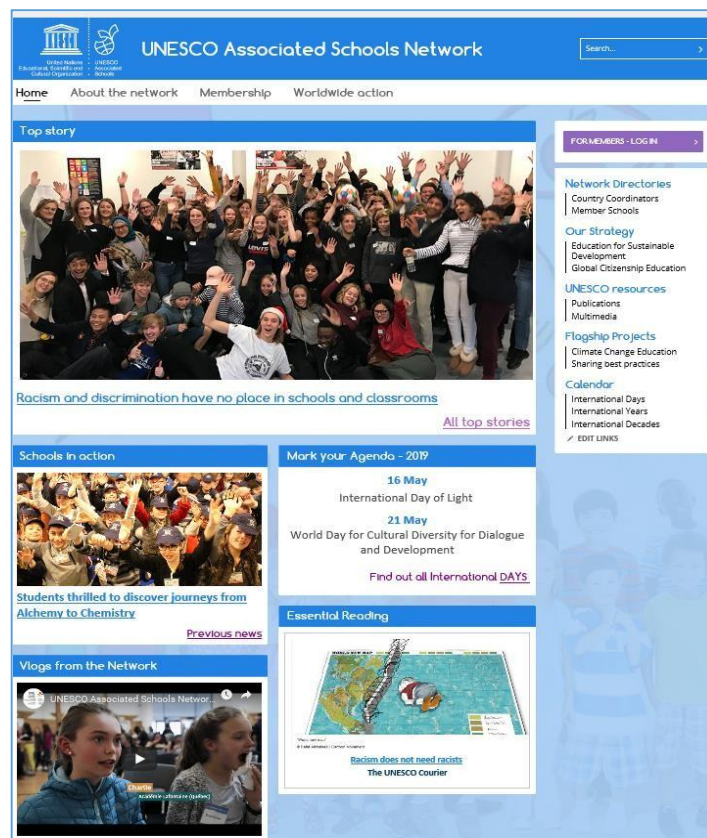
United Nations Educational, Scientific and Cultural Organization

UNESCO Associated Schools

UNESCO Associated Schools Network

Search...

Home About the network Membership Worldwide action

Top story

Racism and discrimination have no place in schools and classrooms

All top stories

FOR MEMBERS - LOG IN

Network Directories
Country Coordinators
Member Schools

Our Strategy
Education for Sustainable Development
Global Citizenship Education

UNESCO resources
Publications
Multimedia

Flagship Projects
Climate Change Education
Sharing best practices

Calendar
International Days
International Years
International Decades

EDIT LINKS

Schools in action

Students thrilled to discover journeys from Alchemy to Chemistry

Previous news

Mark your Agenda - 2019

16 May
International Day of Light

21 May
World Day for Cultural Diversity for Dialogue and Development

Find out all International DAYS

Essential Reading

Racism does not need racists
The UNESCO Courier

Vlogs from the Network

UNESCO Associated Schools Networ...

Charlie
Académie Lafontaine (Québec)